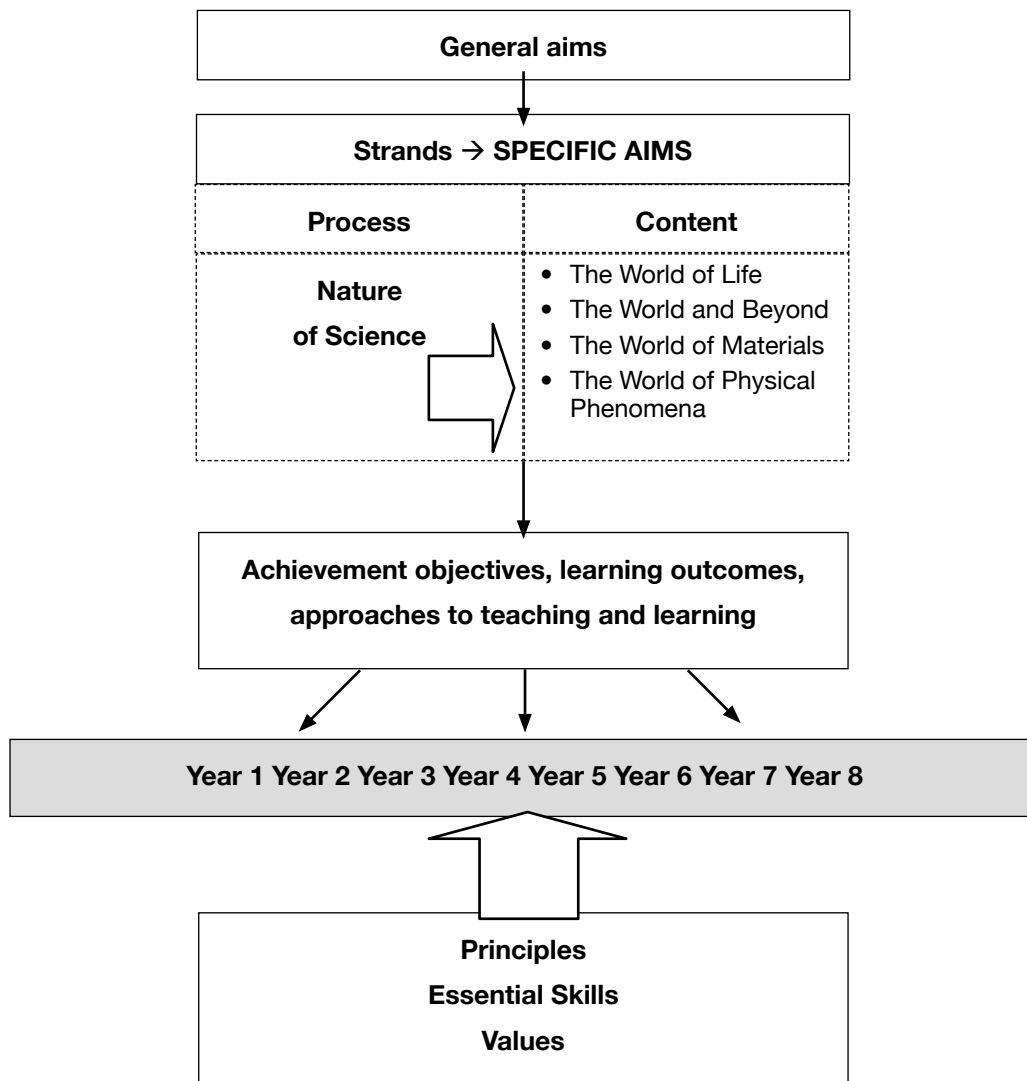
General aims

Strands → SPECIFIC AIMS

Process

Content

Nature of Science

- The World of Life
- The World and Beyond
- The World of Materials
- The World of Physical Phenomena

Achievement objectives, learning outcomes, approaches to teaching and learning

Year 1 Year 2 Year 3 Year 4 Year 5 Year 6 Year 7 Year 8

Principles
Essential Skills
Values